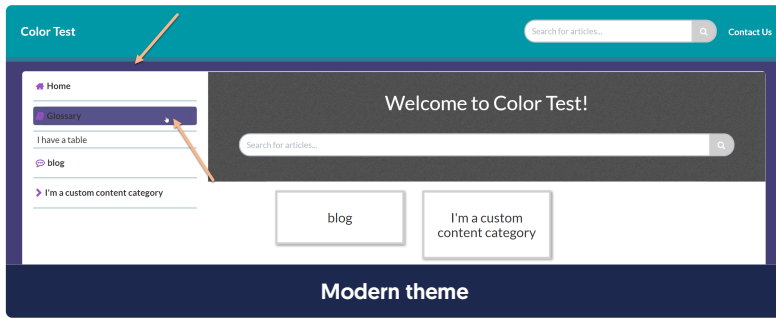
Color Test

Search for articles...

Contact Us

Home

Glossary

I have a table

blog

I'm a custom content category

Welcome to Color Test!

Search for articles...

blog

I'm a custom content category

Modern theme